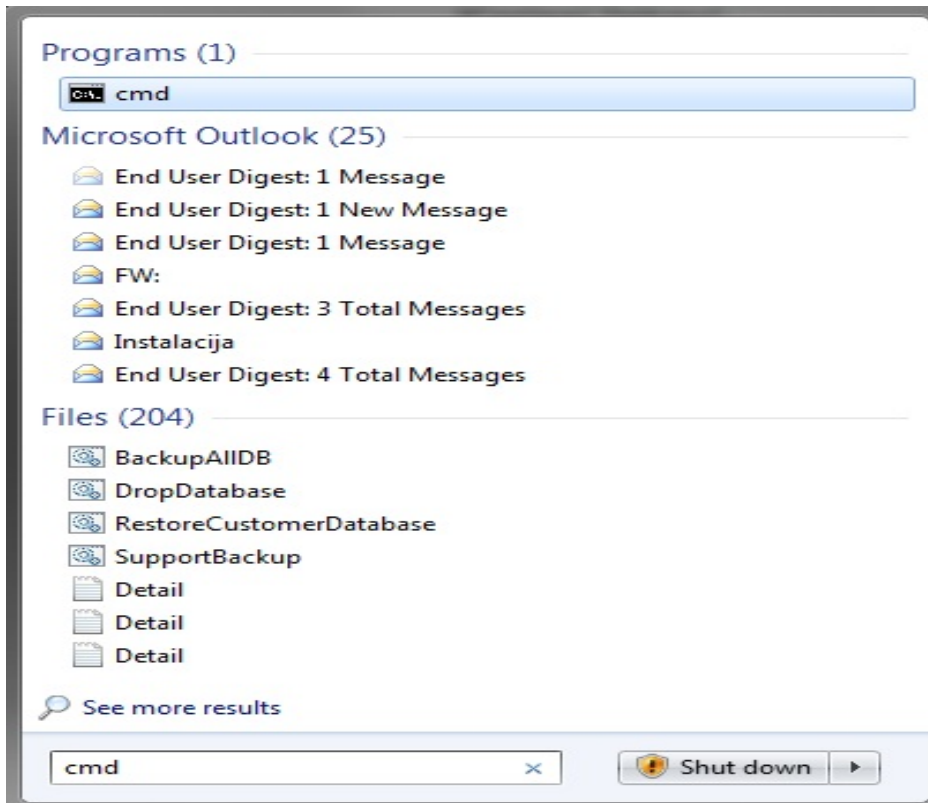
Programs (1)

cmd

Microsoft Outlook (25)

End User Digest: 1 Message
End User Digest: 1 New Message
End User Digest: 1 Message
FW:
End User Digest: 3 Total Messages
Instalacija
End User Digest: 4 Total Messages

Files (204)

BackupAllDB
DropDatabase
RestoreCustomerDatabase
SupportBackup
Detail
Detail
Detail

See more results

cmd ×

Shut down ▸